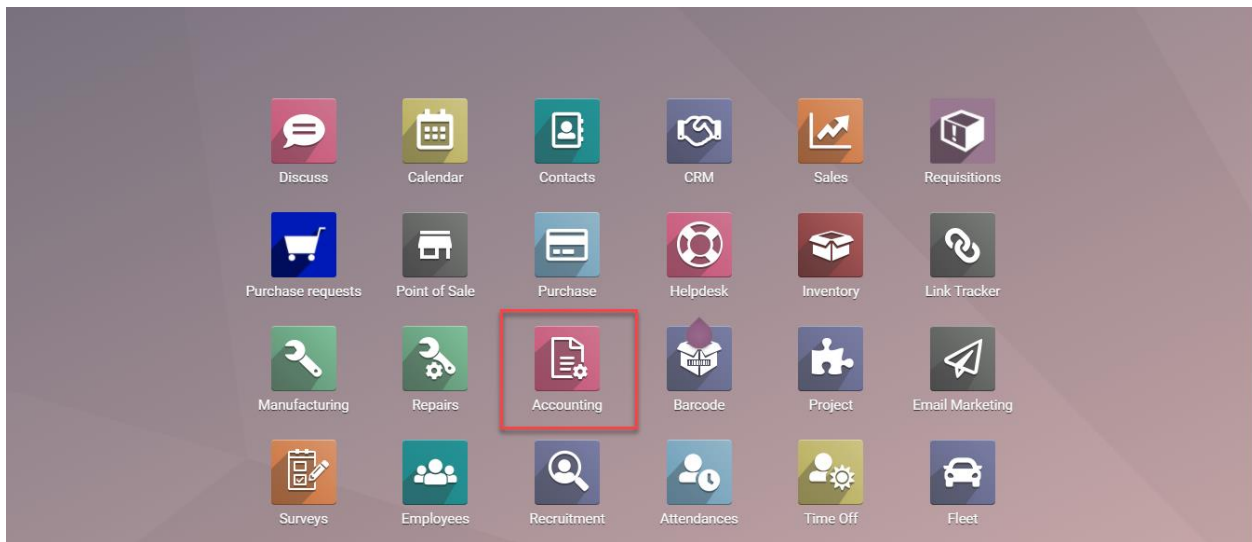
Discuss
Calendar
Contacts
CRM
Sales
Requisitions

Purchase requests
Point of Sale
Purchase
Helpdesk
Inventory
Link Tracker

Manufacturing
Repairs
Accounting
Barcode
Project
Email Marketing

Surveys
Employees
Recruitment
Attendances
Time Off
Fleet